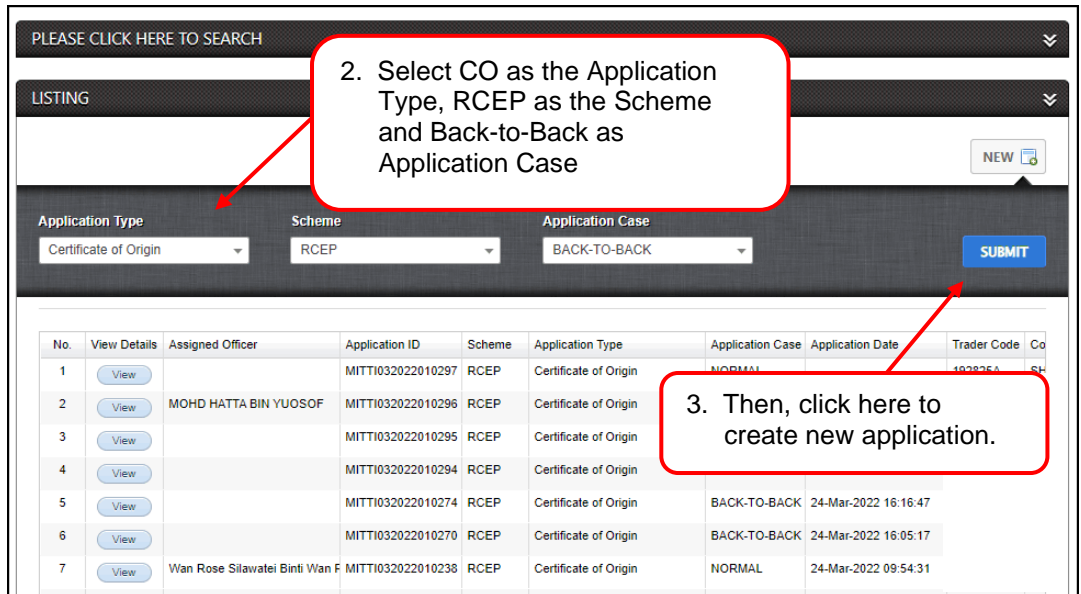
PLEASE CLICK HERE TO SEARCH

LISTING

2. Select CO as the Application Type, RCEP as the Scheme and Back-to-Back as Application Case

NEW

Application Type
Certificate of Origin

Scheme
RCEP

Application Case
BACK-TO-BACK

SUBMIT

3. Then, click here to create new application.

| No. | View Details | Assigned Officer | Application ID | Scheme | Application Type | Application Case | Application Date | Trader Code | Co |
|---|---|---|---|---|---|---|---|---|---|
| 1 | View | | MITTI032022010297 | RCEP | Certificate of Origin | NORMAL | | 192825A | SH |
| 2 | View | MOHD HATTA BIN YUOSOF | MITTI032022010296 | RCEP | Certificate of Origin | | | | |
| 3 | View | | MITTI032022010295 | RCEP | Certificate of Origin | | | | |
| 4 | View | | MITTI032022010294 | RCEP | Certificate of Origin | | | | |
| 5 | View | | MITTI032022010274 | RCEP | Certificate of Origin | BACK-TO-BACK | 24-Mar-2022 16:16:47 | | |
| 6 | View | | MITTI032022010270 | RCEP | Certificate of Origin | BACK-TO-BACK | 24-Mar-2022 16:05:17 | | |
| 7 | View | Wan Rose Silawatei Binti Wan F | MITTI032022010238 | RCEP | Certificate of Origin | NORMAL | 24-Mar-2022 09:54:31 | | |